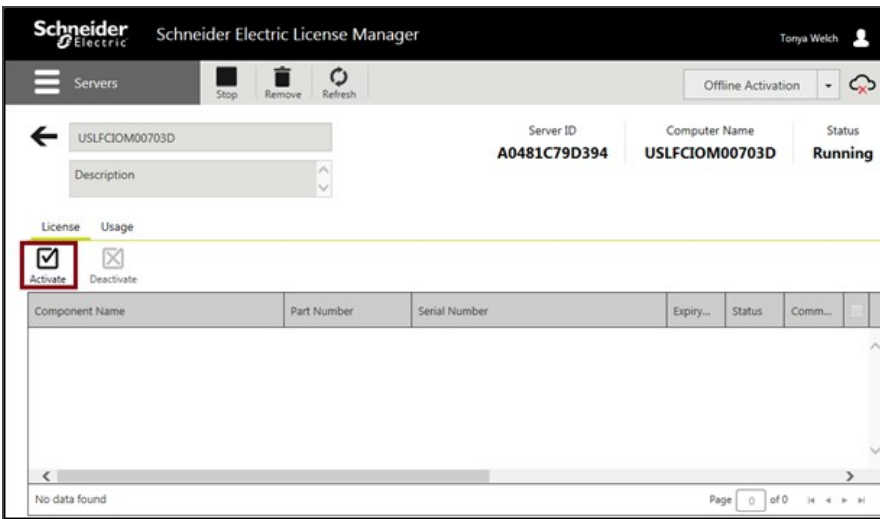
Schneider Electric Schneider Electric License Manager Tonya Welch

Servers Stop Remove Refresh Offline Activation

USLFCIOM00703D

Description

Server ID A0481C79D394 Computer Name USLFCIOM00703D Status Running

License Usage

Activate Deactivate

| Component Name | Part Number | Serial Number | Expiry... | Status | Comm... |
|---|---|---|---|---|---|

No data found

Page 0 of 0